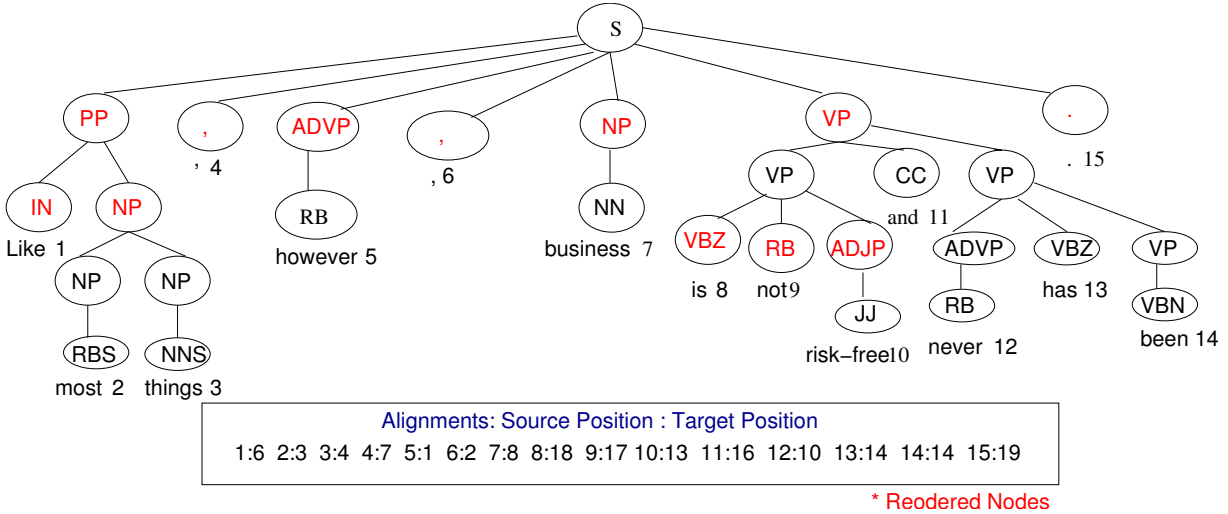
S

PP
,
ADVP
,
NP
VP
.

IN
NP
, 4
RB
, 6
NN
VP
CC
VP
. 15

Like 1
NP
NP
however 5
business 7
VBZ
RB
ADJP
and 11
ADVP
VBZ
VP

RBS
NNS
is 8
not9
JJ
RB
has 13
VBN

most 2
things 3
risk−free10
never 12
been 14

Alignments: Source Position : Target Position
1:6 2:3 3:4 4:7 5:1 6:2 7:8 8:18 9:17 10:13 11:16 12:10 13:14 14:14 15:19

* Reodered Nodes